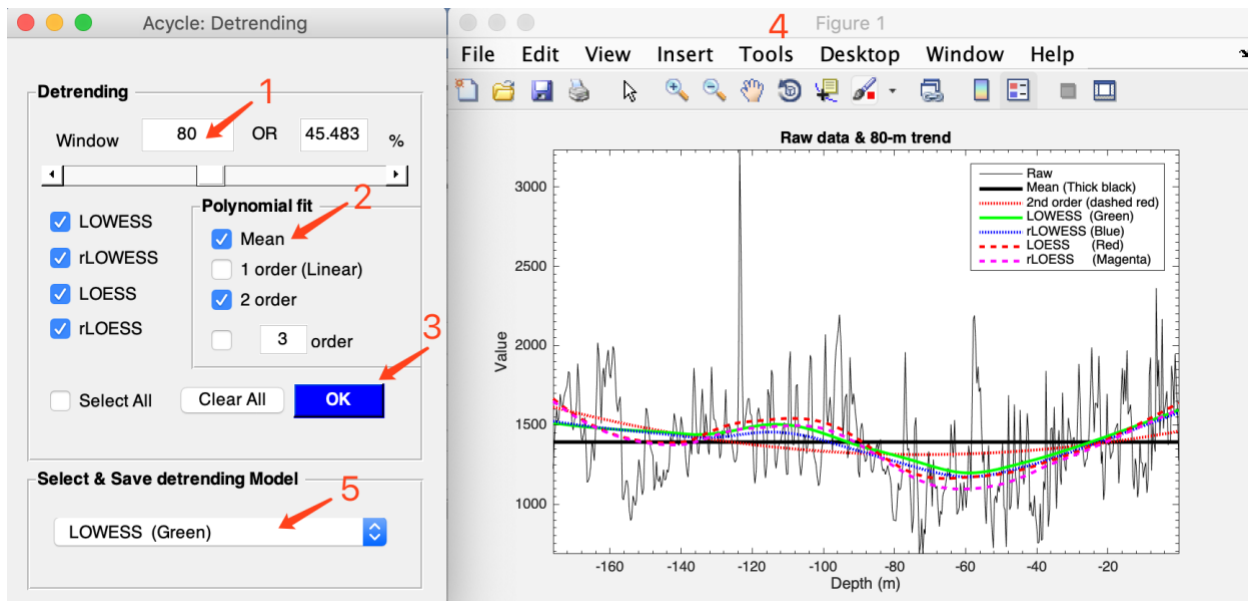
Acycle: Detrending

Detrending
1
Window 80 OR 45.483 %

LOWESS
rLOWESS
LOESS
rLOESS

Polynomial fit
2
Mean
1 order (Linear)
2 order
3 order

3
Select All
Clear All
OK

Select & Save detrending Model
5
LOWESS (Green)

Figure 1
4
File Edit View Insert Tools Desktop Window Help

Raw data & 80-m trend

Raw
Mean (Thick black)
2nd order (dashed red)
LOWESS (Green)
rLOWESS (Blue)
LOESS (Red)
rLOESS (Magenta)

Value
3000
2500
2000
1500
1000

-160 -140 -120 -100 -80 -60 -40 -20
Depth (m)